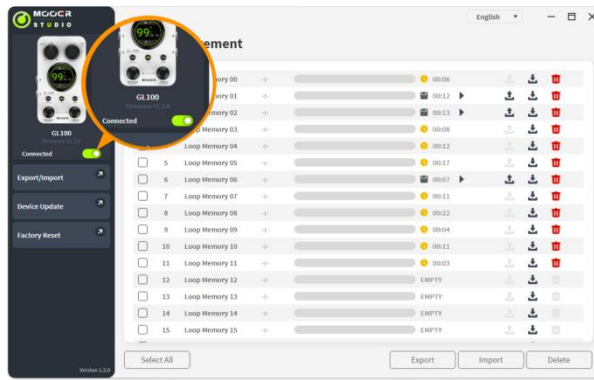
MOOER STUDIO

English

99

GL100

Firmware V1.2.0

Connected

Export/Import

Device Update

Factory Reset

Version 1.3.0

ement

| | | | | |
|---|---|---|---|---|
| | | Loop Memory 00 | -/- | 00:06 |
| | | Loop Memory 01 | -/- | 00:12 |
| | | Loop Memory 02 | -/- | 00:13 |
| | | Loop Memory 03 | -/- | 00:08 |
| | | Loop Memory 04 | -/- | 00:12 |
| | 5 | Loop Memory 05 | -/- | 00:17 |
| | 6 | Loop Memory 06 | -/- | 00:07 |
| | 7 | Loop Memory 07 | -/- | 00:11 |
| | 8 | Loop Memory 08 | -/- | 00:22 |
| | 9 | Loop Memory 09 | -/- | 00:04 |
| | 10 | Loop Memory 10 | -/- | 00:11 |
| | 11 | Loop Memory 11 | -/- | 00:03 |
| | 12 | Loop Memory 12 | -/- | EMPTY |
| | 13 | Loop Memory 13 | -/- | EMPTY |
| | 14 | Loop Memory 14 | -/- | EMPTY |
| | 15 | Loop Memory 15 | -/- | EMPTY |

Select All

Export

Import

Delete